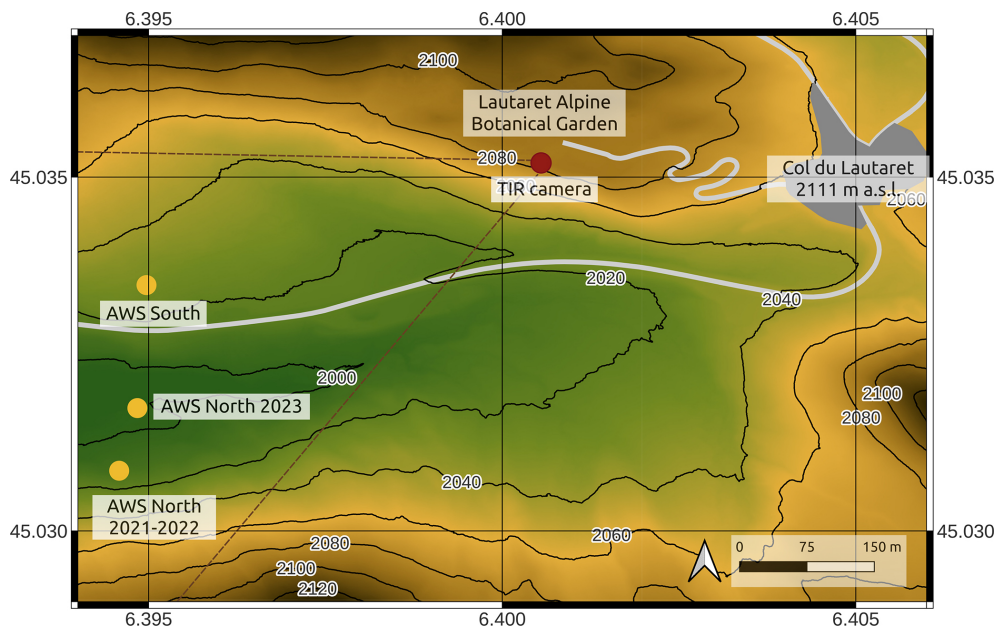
6.395
6.400
6.405
2100
Lautaret Alpine Botanical Garden
45.035
2080
TIR camera
Col du Lautaret 2111 m a.s.l.
45.035
2060
2020
AWS South
2040
2000
AWS North 2023
2100
2080
AWS North 2021-2022
2040
45.030
2060
2080
0
75
150 m
45.030
2100
2120
6.395
6.400
6.405